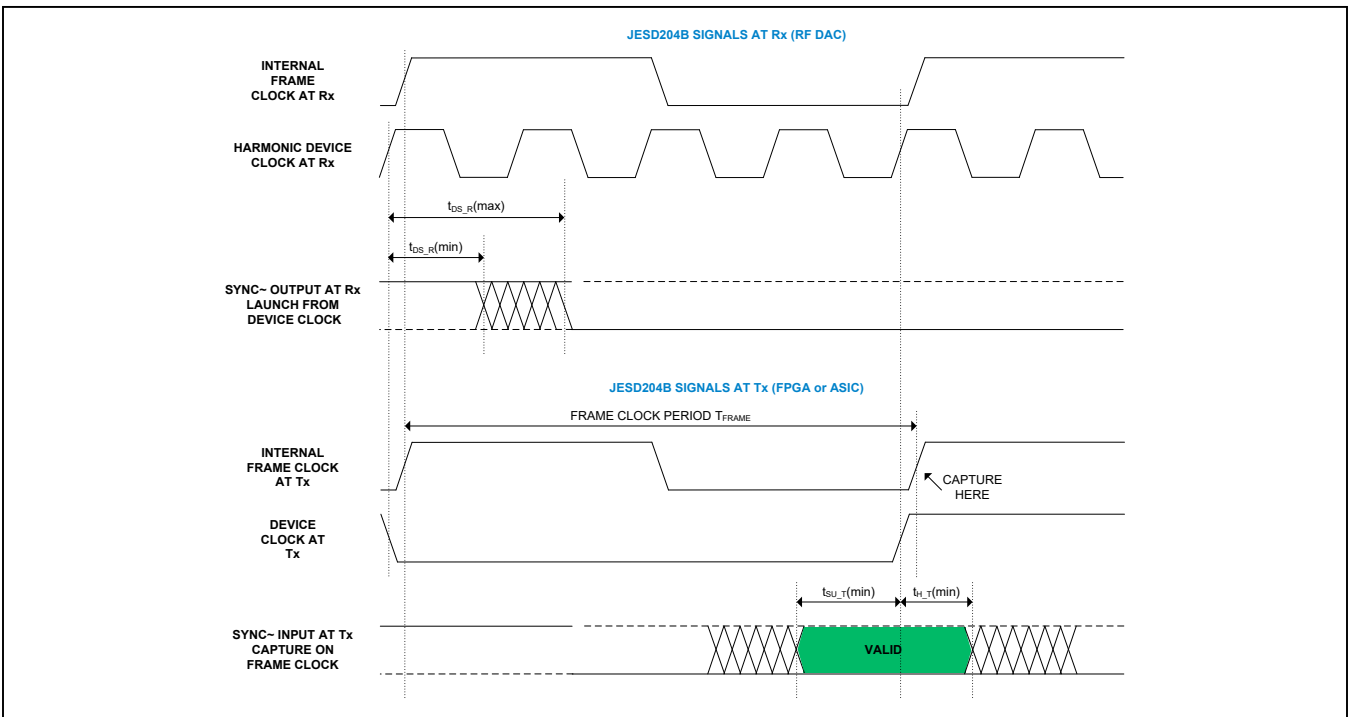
JESD204B SIGNALS AT Rx (RF DAC)

INTERNAL FRAME CLOCK AT Rx

HARMONIC DEVICE CLOCK AT Rx

$t_{DS\_R}$(max)

$t_{DS\_R}$(min)

SYNC~ OUTPUT AT Rx LAUNCH FROM DEVICE CLOCK

JESD204B SIGNALS AT Tx (FPGA or ASIC)

FRAME CLOCK PERIOD $T_{FRAME}$

INTERNAL FRAME CLOCK AT Tx

CAPTURE HERE

DEVICE CLOCK AT Tx

$t_{SU\_T}$(min)

$t_{H\_T}$(min)

SYNC~ INPUT AT Tx CAPTURE ON FRAME CLOCK

VALID